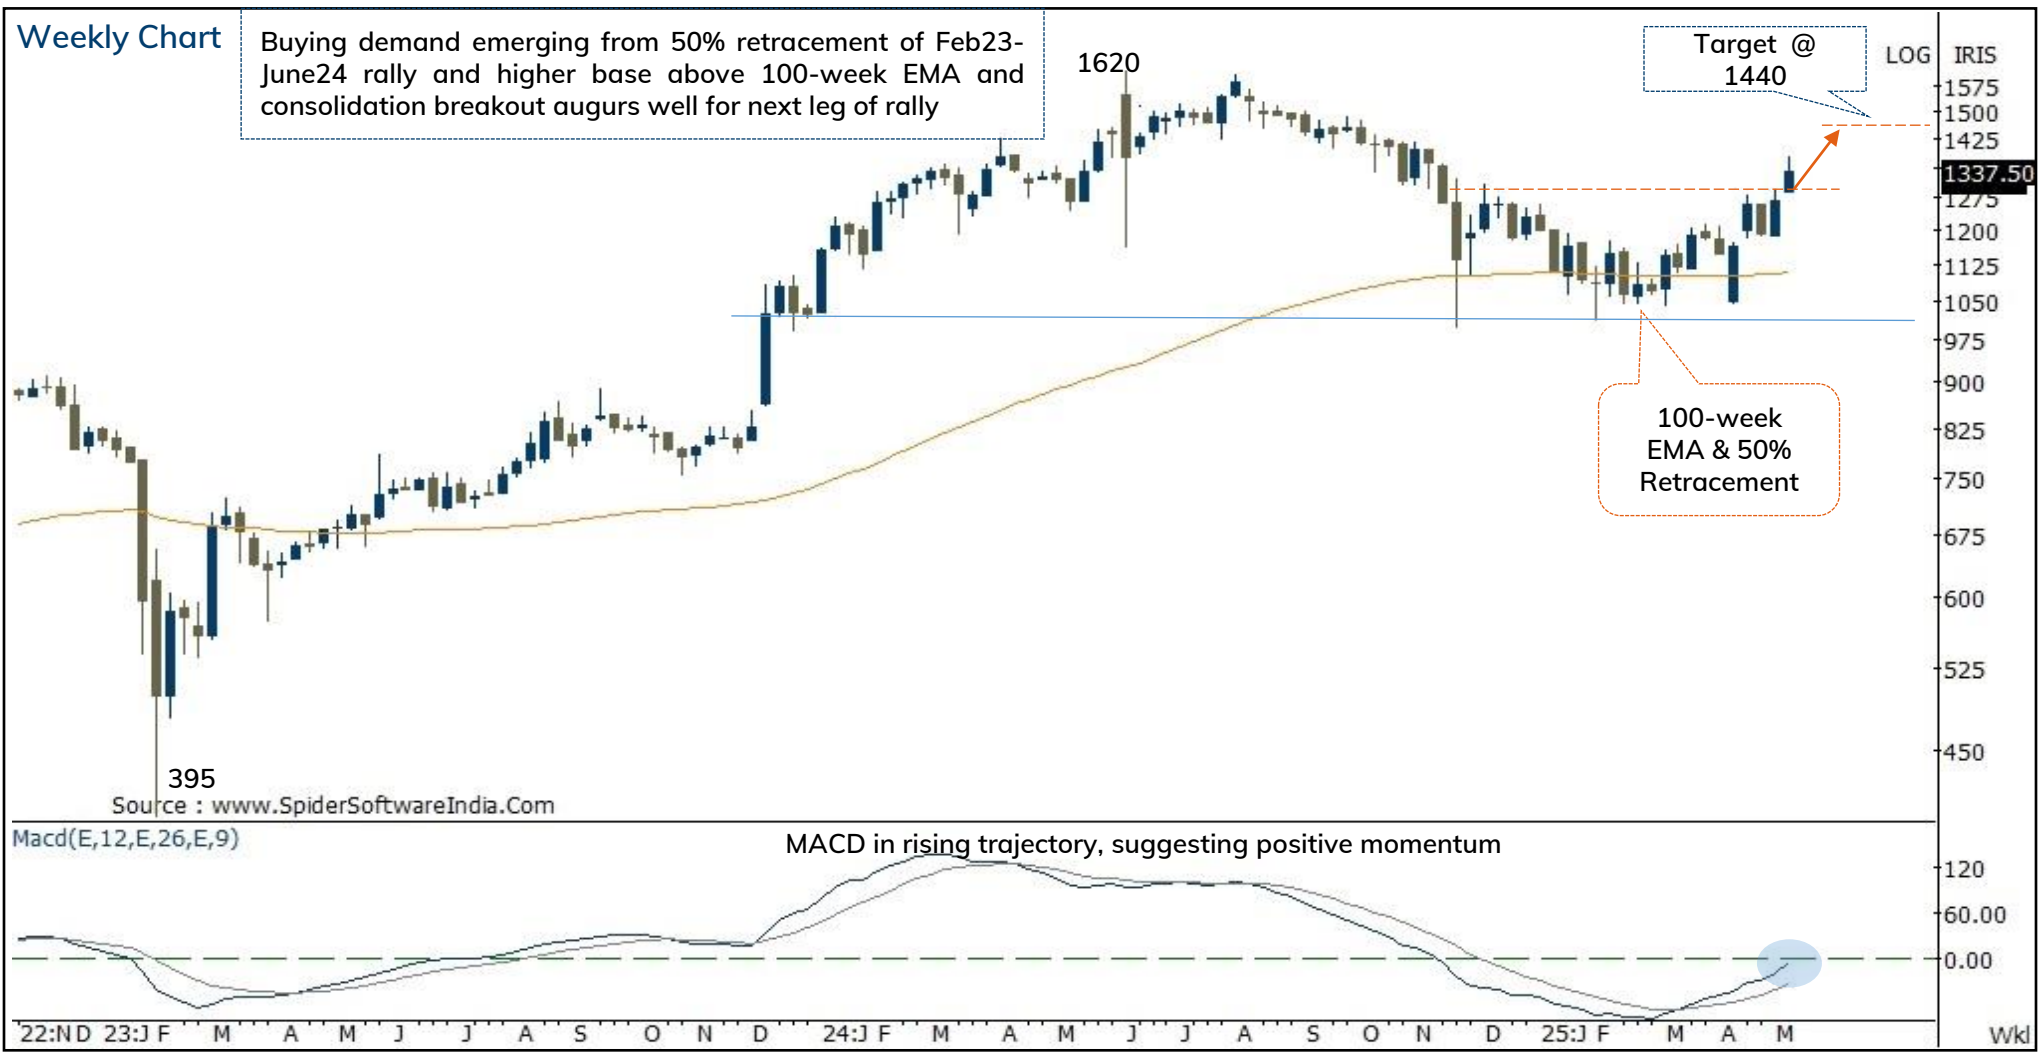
Weekly Chart

Buying demand emerging from 50% retracement of Feb23-June24 rally and higher base above 100-week EMA and consolidation breakout augurs well for next leg of rally

1620

Target @ 1440

LOG IRIS

1575
1500
1425
1337.50
1275
1200
1125
1050
975
900
825
750
675
600
525
450

100-week EMA & 50% Retracement

395

Source : www.SpiderSoftwareIndia.Com

Macd(E,12,E,26,E,9)

MACD in rising trajectory, suggesting positive momentum

120
60.00
0.00

22:N D 23:J F M A M J J A S O N D 24:J F M A M J J A S O N D 25:J F M A M

Wkl